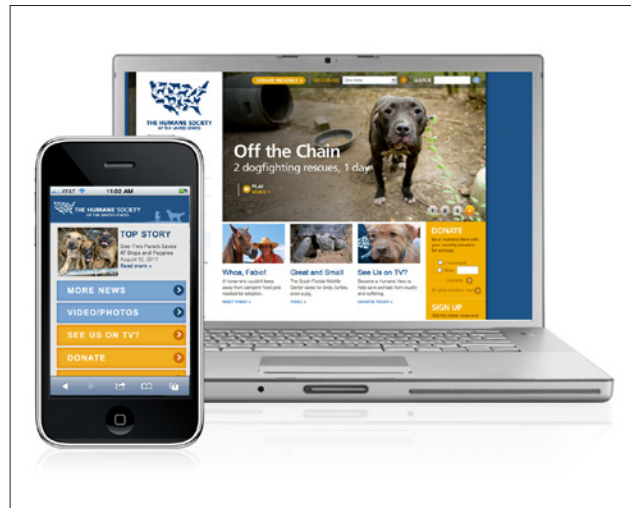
THE HUMANE SOCIETY OF THE UNITED STATES

SEARCH

Off the Chain

2 dogfighting rescues, 1 day

PLAY

Whoa, Fabio!

Great and Small

See Us on TV?

DONATE

SIGN UP

AT&T 11:00 AM

THE HUMANE SOCIETY OF THE UNITED STATES

TOP STORY

Read more »

MORE NEWS

VIDEO/PHOTOS

SEE US ON TV?

DONATE